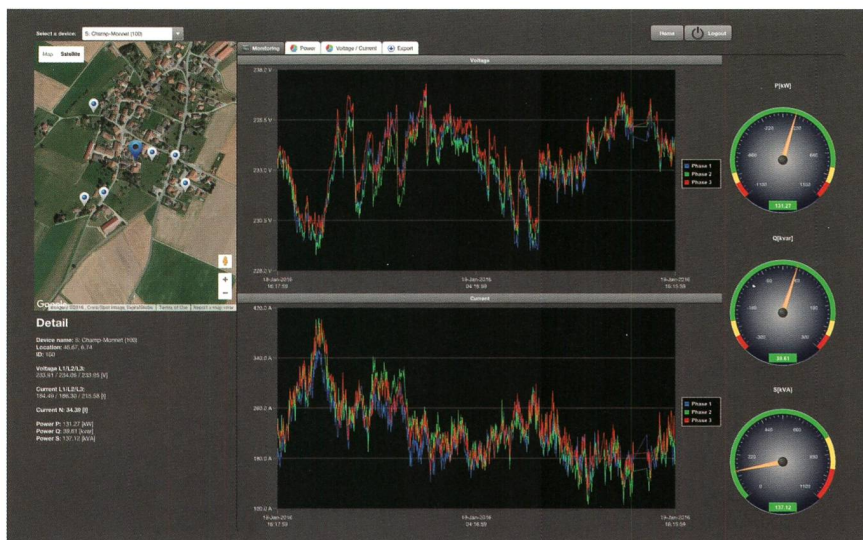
Select a device: S: Champ-Monnet (100)

Home Logout

Map Satellite

Google Imagery ©2016, CNES/Airbus, DigitalGlobe Terms of Use Report a map error

Monitoring Power Voltage / Current Export

Voltage

238.0 V

235.5 V

233.2 V

230.9 V

228.0 V

Phase 1
Phase 2
Phase 3

18-Jan-2016 16:17:59

18-Jan-2016 04:16:59

19-Jan-2016 16:15:59

Current

470.0 A

340.0 A

260.0 A

180.0 A

100.0 A

Phase 1
Phase 2
Phase 3

18-Jan-2016 16:17:59

19-Jan-2016 04:16:59

19-Jan-2016 16:15:59

P[kW]

131.27

Q[kvar]

38.61

S[kVA]

137.12

Detail

Device name: S: Champ-Monnet (100)
Location: 46.67, 6.74
ID: 100

Voltage L1/L2/L3:
233.61 / 234.06 / 233.05 [V]

Current L1/L2/L3:
194.49 / 186.30 / 215.58 [I]

Current N: 34.20 [I]

Power P: 131.27 [kW]
Power Q: 38.61 [kvar]
Power S: 137.12 [kVA]